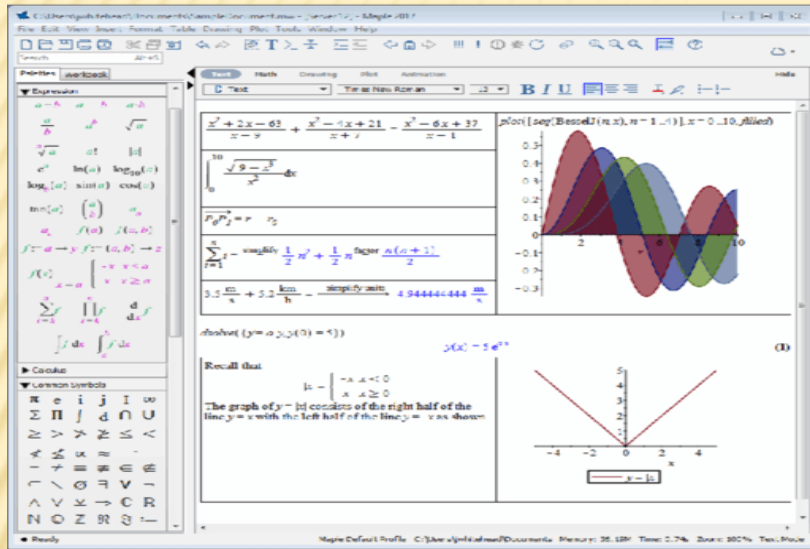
C:\Users\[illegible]\Documents\sample document.mw - [Server 1] - Maple 2017

File Edit View Insert Format Table Drawing Plot Tools Window Help

Search

Palettes Workbook

Text Math Drawing Plot Animation Hide

C Text Times New Roman 12 B I U

▼ Expression

$a+b$ $a-b$ $a \cdot b$

$\frac{a}{b}$ $a^b$ $\sqrt{a}$

$\sqrt[b]{a}$ $a!$ $|a|$

$e^a$ $\ln(a)$ $\log_{10}(a)$

$\log_b(a)$ $\sin(a)$ $\cos(a)$

$\tan(a)$ $\binom{a}{b}$ $a_n$

$a_n$ $f(a)$ $f(a, b)$

$f := a \to y$ $f := (a, b) \to z$

$\frac{x^2+2x-63}{x-9} + \frac{x^2-4x+21}{x+7} - \frac{x^2-6x+37}{x-1}$

$\int_0^{10} \frac{\sqrt{9-x^2}}{x^2} dx$

$P_0 P_1^2 = r \quad r_2$

$\sum_{i=1}^{n} i \xrightarrow{\text{simplify}} \frac{1}{2} n^2 + \frac{1}{2} n \xrightarrow{\text{factor}} \frac{n(n+1)}{2}$

$3.5 \frac{m}{s} + 5.2 \frac{km}{h} \xrightarrow{\text{simplify units}} 4.944444444 \frac{m}{s}$

plot([seq(BesselJ(n, x), n = 1..4)], x = 0..10, filled)

dsolve({y' = a y, y(0) = 5})

$y(x) = 5 e^{a x}$ (1)

Recall that

$|x| = \begin{cases} -x & x < 0 \\ x & x \geq 0 \end{cases}$

The graph of $y = |x|$ consists of the right half of the line $y = x$ with the left half of the line $y = -x$ as shown

$y = |x|$

▶ Calculus

▼ Common Symbols

π e i I ∞
Σ Π ∫ d ∩ U
≥ > ≥ ≤ <
∝ ≈ ~
≠ ≡ ∈ ∉
Ø ∀ ∃
∧ ∨ ∠ C R
N Q Z

Ready

Maple Default Profile C:\Users\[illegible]\Documents Memory: 35.18M Time: 0.74s Zoom: 100% Text Mode